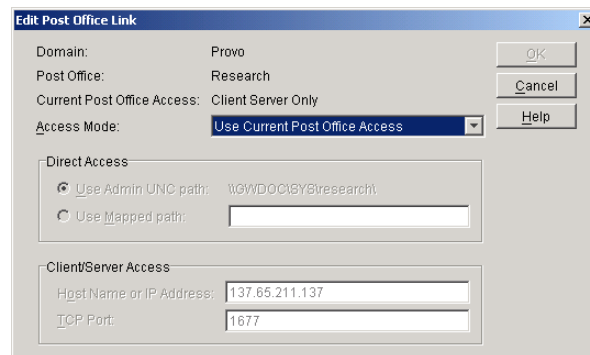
Edit Post Office Link

Domain: Provo
Post Office: Research
Current Post Office Access: Client Server Only
Access Mode: Use Current Post Office Access

OK
Cancel
Help

Direct Access
Use Admin UNC path: \\GWDOC\SYS\research\
Use Mapped path:

Client/Server Access
Host Name or IP Address: 137.65.211.137
TCP Port: 1677